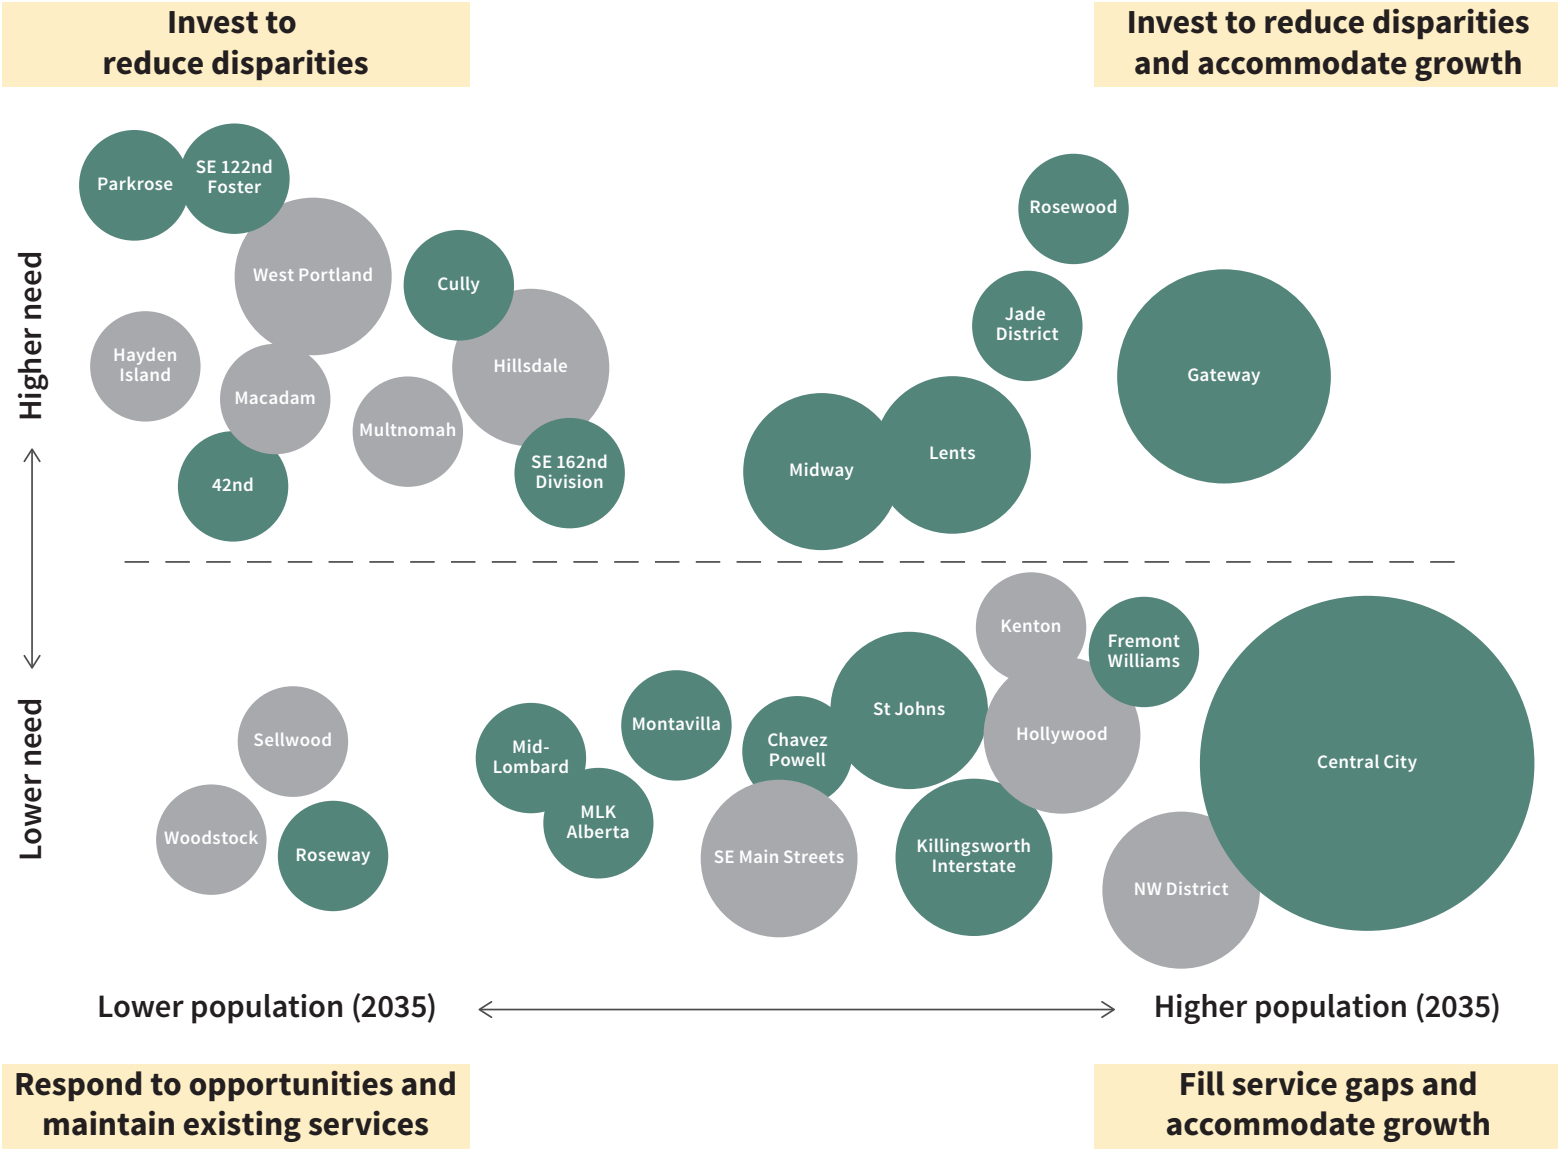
Invest to reduce disparities

Invest to reduce disparities and accommodate growth

Higher need

Lower need

Parkrose

SE 122nd Foster

West Portland

Cully

Hayden Island

Macadam

Hillsdale

Multnomah

42nd

SE 162nd Division

Rosewood

Jade District

Gateway

Midway

Lents

Kenton

Fremont Williams

St Johns

Hollywood

Central City

Montavilla

Chavez Powell

Mid-Lombard

MLK Alberta

Sellwood

Woodstock

Roseway

SE Main Streets

Killingsworth Interstate

NW District

Lower population (2035)

Higher population (2035)

Respond to opportunities and maintain existing services

Fill service gaps and accommodate growth